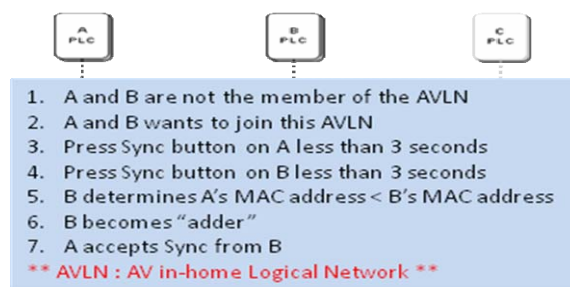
A PLC

B PLC

C PLC

1. A and B are not the member of the AVLN
2. A and B wants to join this AVLN
3. Press Sync button on A less than 3 seconds
4. Press Sync button on B less than 3 seconds
5. B determines A's MAC address < B's MAC address
6. B becomes "adder"
7. A accepts Sync from B

** AVLN : AV in-home Logical Network **